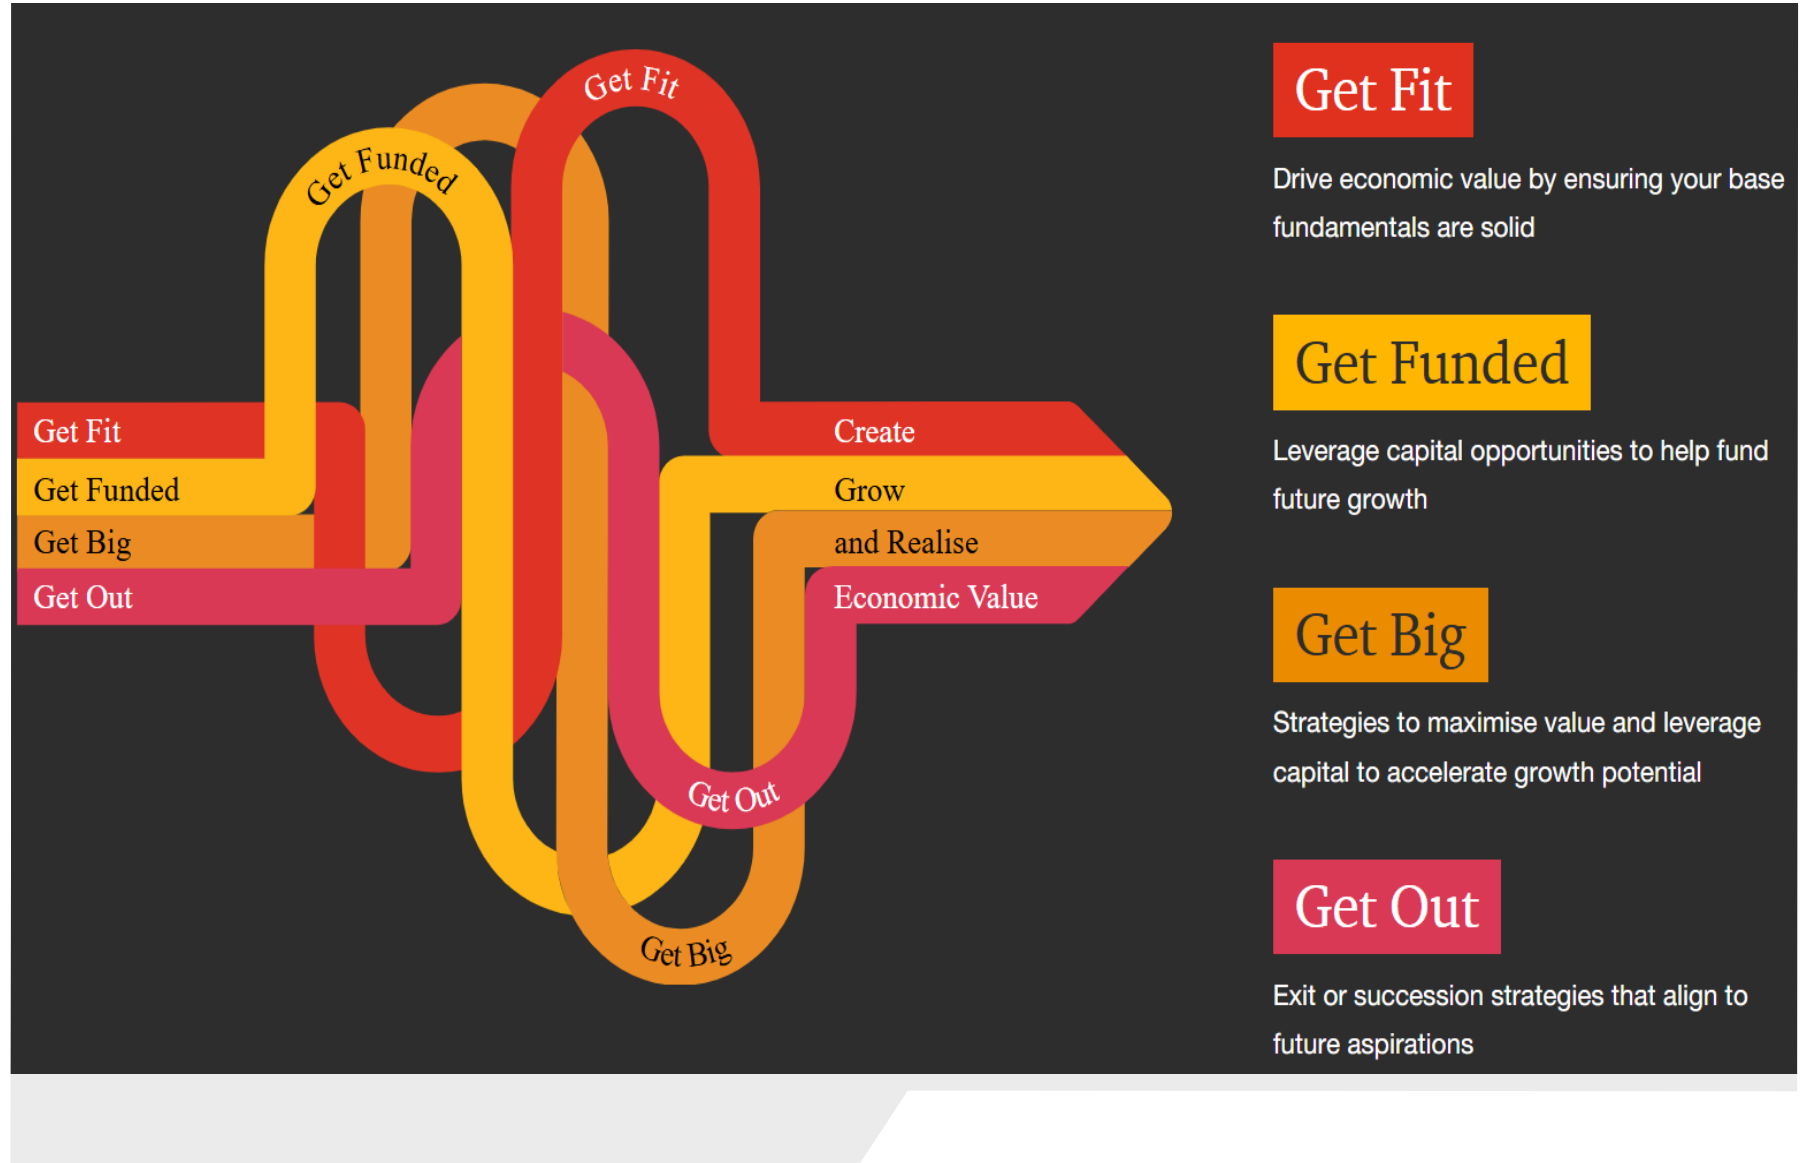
Get Fit

Get Funded

Get Fit
Get Funded
Get Big
Get Out

Create
Grow
and Realise
Economic Value

Get Out

Get Big

Get Fit

Drive economic value by ensuring your base fundamentals are solid

Get Funded

Leverage capital opportunities to help fund future growth

Get Big

Strategies to maximise value and leverage capital to accelerate growth potential

Get Out

Exit or succession strategies that align to future aspirations